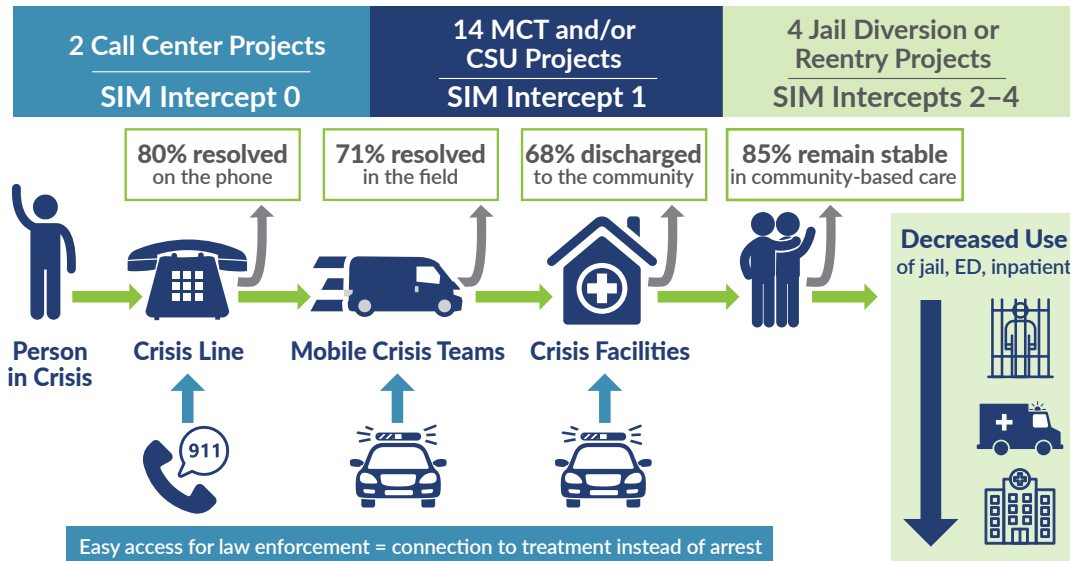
2 Call Center Projects
SIM Intercept 0

14 MCT and/or CSU Projects
SIM Intercept 1

4 Jail Diversion or Reentry Projects
SIM Intercepts 2–4

80% resolved on the phone

71% resolved in the field

68% discharged to the community

85% remain stable in community-based care

Decreased Use of jail, ED, inpatient

Person in Crisis

Crisis Line

Mobile Crisis Teams

Crisis Facilities

911

Easy access for law enforcement = connection to treatment instead of arrest